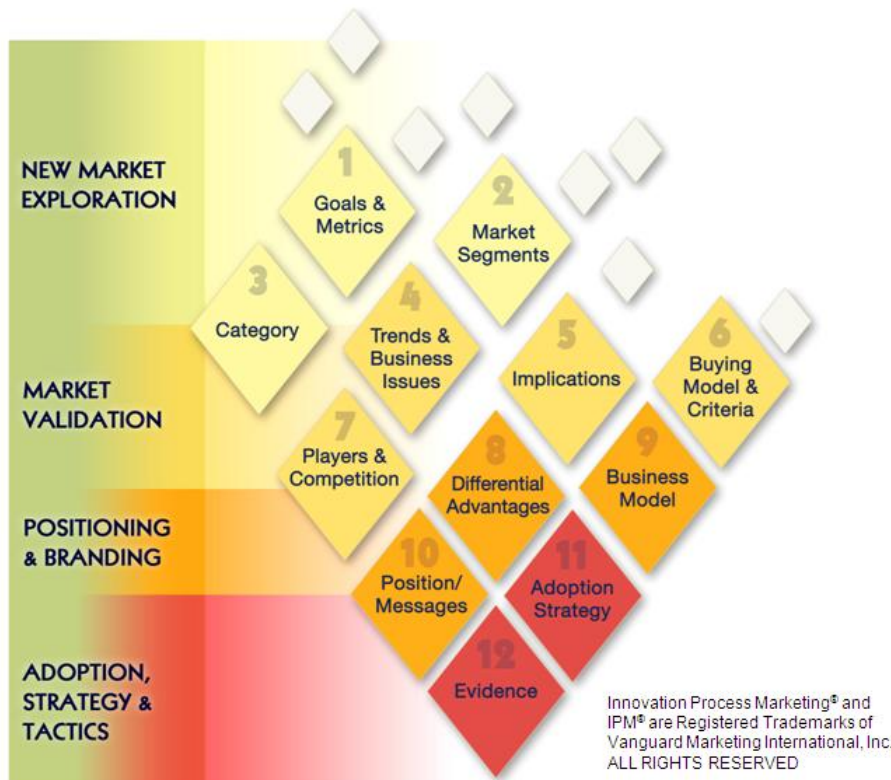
NEW MARKET EXPLORATION

MARKET VALIDATION

POSITIONING & BRANDING

ADOPTION, STRATEGY & TACTICS

1 Goals & Metrics

2 Market Segments

3 Category

4 Trends & Business Issues

5 Implications

6 Buying Model & Criteria

7 Players & Competition

8 Differential Advantages

9 Business Model

10 Position/ Messages

11 Adoption Strategy

12 Evidence

Innovation Process Marketing® and IPM® are Registered Trademarks of Vanguard Marketing International, Inc. ALL RIGHTS RESERVED